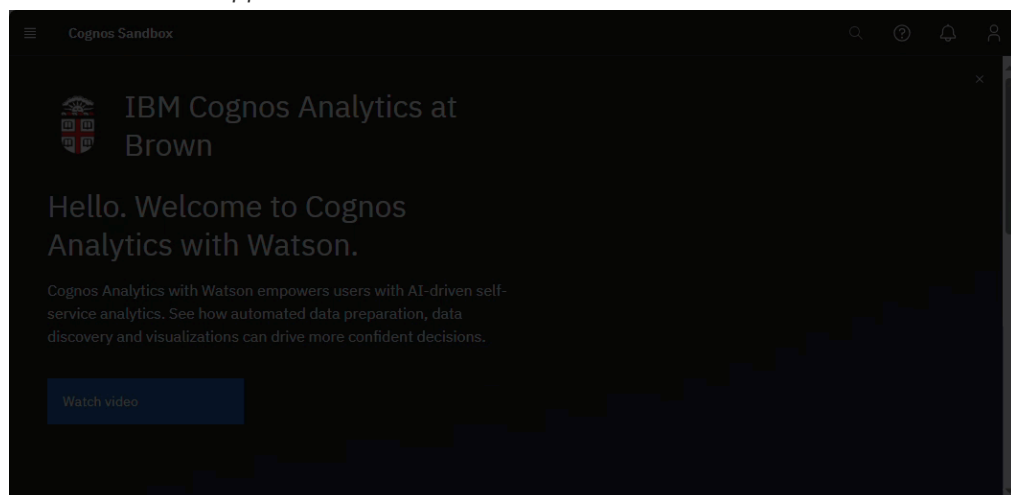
Cognos Sandbox

IBM Cognos Analytics at Brown

Hello. Welcome to Cognos Analytics with Watson.

Cognos Analytics with Watson empowers users with AI-driven self-service analytics. See how automated data preparation, data discovery and visualizations can drive more confident decisions.

Watch video